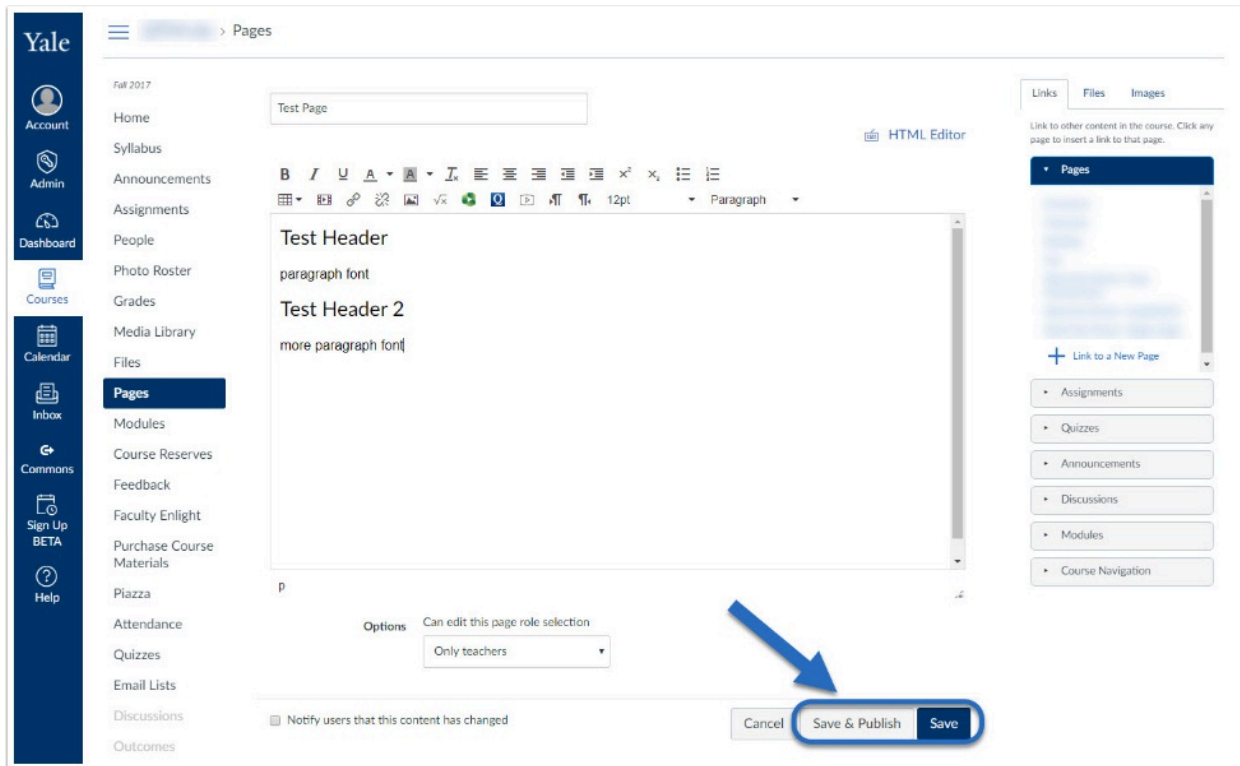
Yale

Account

Admin

Dashboard

Courses

Calendar

Inbox

Commons

Sign Up BETA

Help

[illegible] › Pages

Fall 2017

Home

Syllabus

Announcements

Assignments

People

Photo Roster

Grades

Media Library

Files

Pages

Modules

Course Reserves

Feedback

Faculty Enlight

Purchase Course Materials

Piazza

Attendance

Quizzes

Email Lists

Discussions

Outcomes

Test Page

HTML Editor

B I U A A $T_x$ $x^2$ $x_2$

12pt Paragraph

Test Header

paragraph font

Test Header 2

more paragraph font

p

Options Can edit this page role selection

Only teachers

Notify users that this content has changed

Cancel Save & Publish Save

Links Files Images

Link to other content in the course. Click any page to insert a link to that page.

Pages

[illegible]

Link to a New Page

Assignments

Quizzes

Announcements

Discussions

Modules

Course Navigation